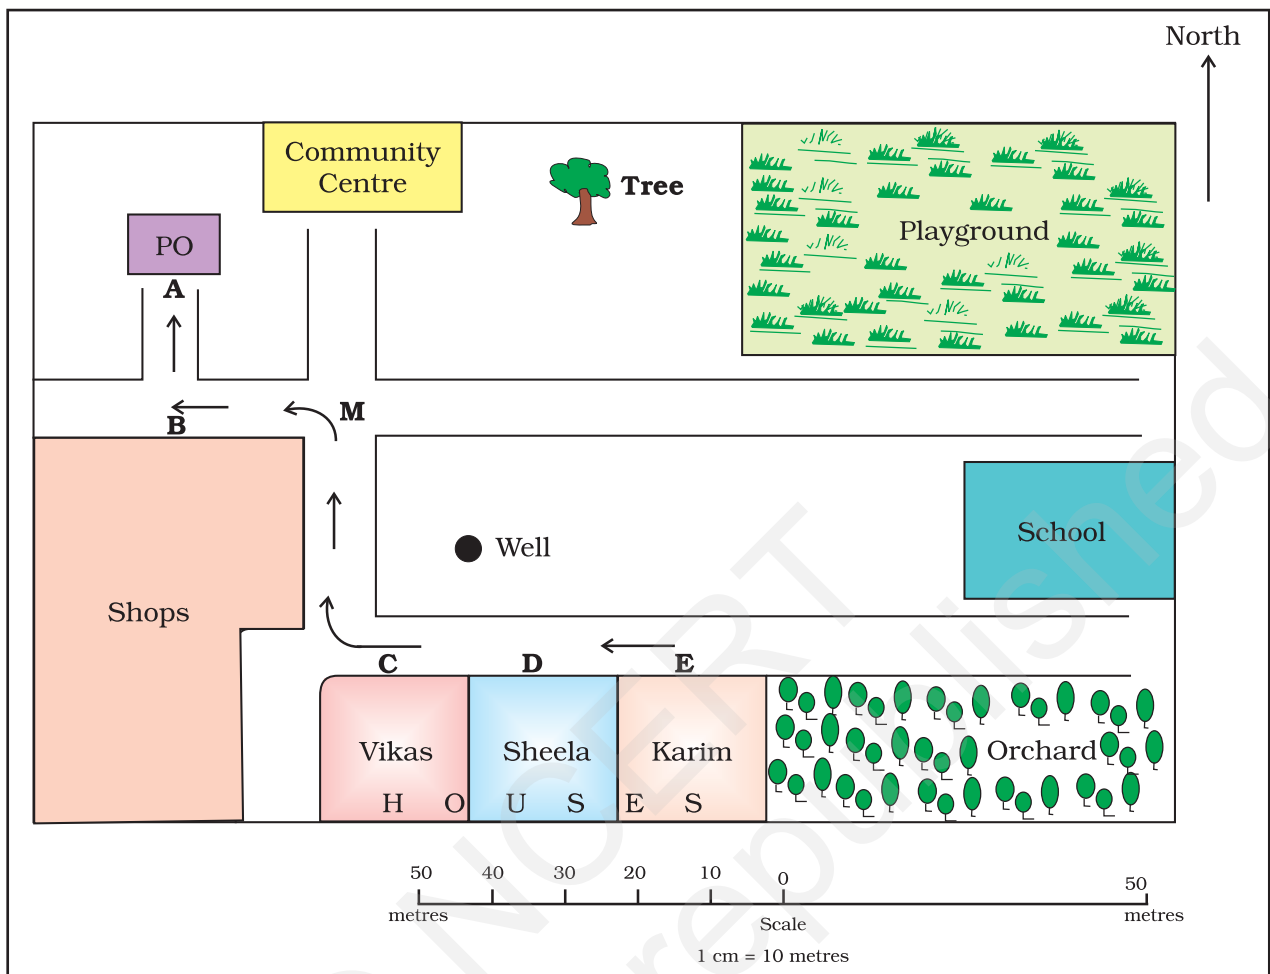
North

Community Centre

Tree

Playground

PO

A

M

B

Well

School

Shops

C

D

E

Vikas

Sheela

Karim

Orchard

H O U S E S

50 metres 40 30 20 10 0 50 metres

Scale

1 cm = 10 metres

© NCERT not to be republished